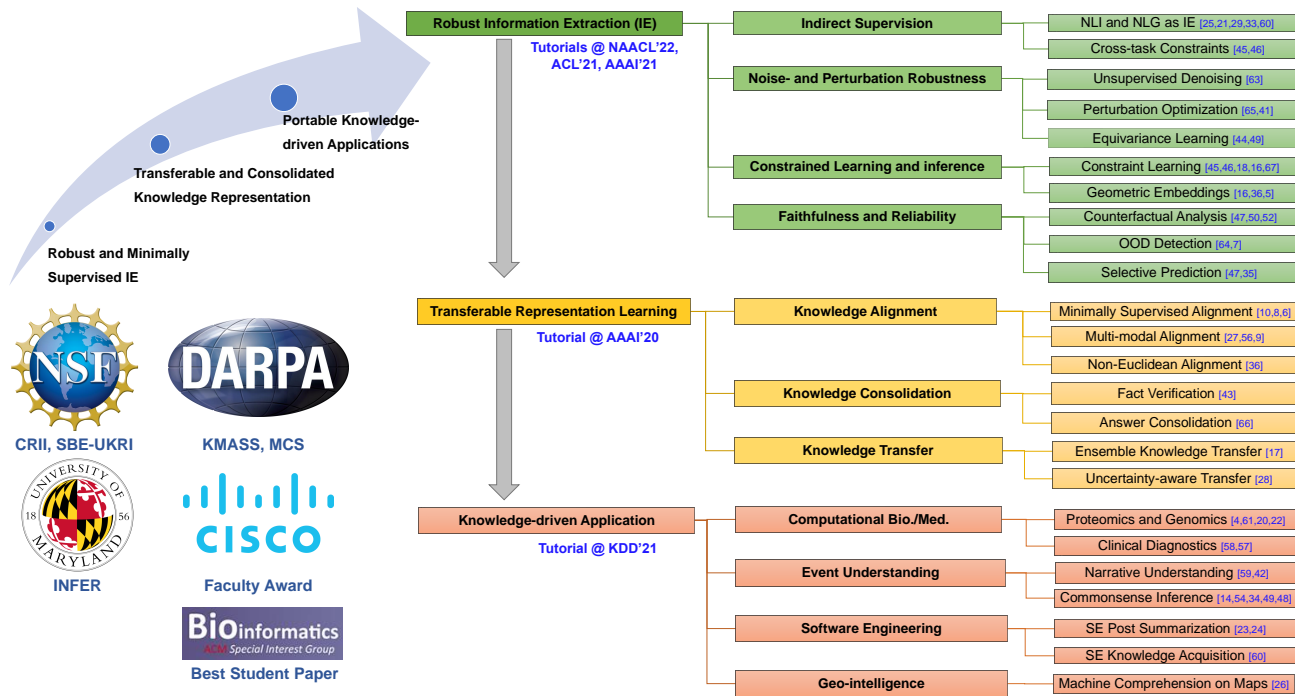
Portable Knowledge-driven Applications

Transferable and Consolidated Knowledge Representation

Robust and Minimally Supervised IE

NSF

CRII, SBE-UKRI

DARPA

KMASS, MCS

UNIVERSITY OF MARYLAND 18 56

INFER

CISCO

Faculty Award

BIOinformatics ACM Special Interest Group

Best Student Paper

Robust Information Extraction (IE)

Tutorials @ NAACL'22, ACL'21, AAAI'21

Indirect Supervision

NLI and NLG as IE [25,21,29,33,60]

Cross-task Constraints [45,46]

Noise- and Perturbation Robustness

Unsupervised Denoising [63]

Perturbation Optimization [65,41]

Equivariance Learning [44,49]

Constrained Learning and inference

Constraint Learning [45,46,18,16,67]

Geometric Embeddings [16,36,5]

Faithfulness and Reliability

Counterfactual Analysis [47,50,52]

OOD Detection [64,7]

Selective Prediction [47,35]

Transferable Representation Learning

Tutorial @ AAAI'20

Knowledge Alignment

Minimally Supervised Alignment [10,8,6]

Multi-modal Alignment [27,56,9]

Non-Euclidean Alignment [36]

Knowledge Consolidation

Fact Verification [43]

Answer Consolidation [66]

Knowledge Transfer

Ensemble Knowledge Transfer [17]

Uncertainty-aware Transfer [28]

Knowledge-driven Application

Tutorial @ KDD'21

Computational Bio./Med.

Proteomics and Genomics [4,61,20,22]

Clinical Diagnostics [58,57]

Event Understanding

Narrative Understanding [59,42]

Commonsense Inference [14,54,34,49,48]

Software Engineering

SE Post Summarization [23,24]

SE Knowledge Acquisition [60]

Geo-intelligence

Machine Comprehension on Maps [26]